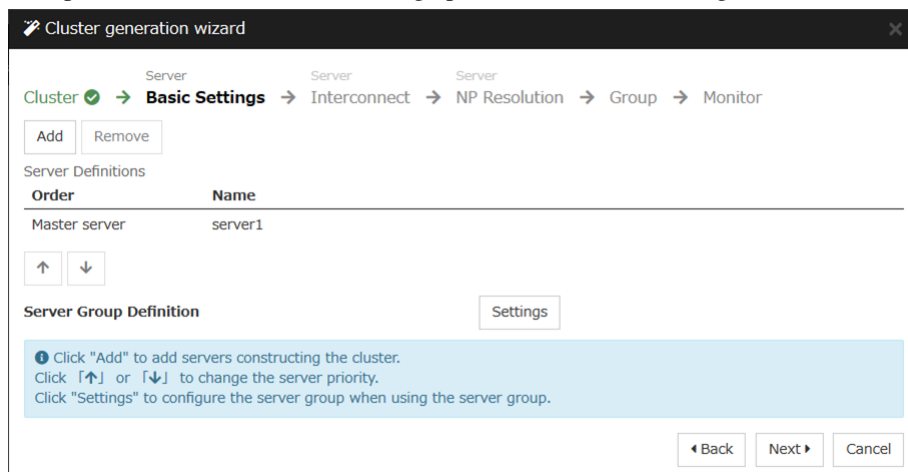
Cluster generation wizard

Cluster → Server Basic Settings → Server Interconnect → Server NP Resolution → Group → Monitor

Add Remove

Server Definitions

| Order | Name |
|---|---|
| Master server | server1 |

↑ ↓

Server Group Definition Settings

Click "Add" to add servers constructing the cluster.
Click 「↑」 or 「↓」 to change the server priority.
Click "Settings" to configure the server group when using the server group.

◂Back Next▸ Cancel